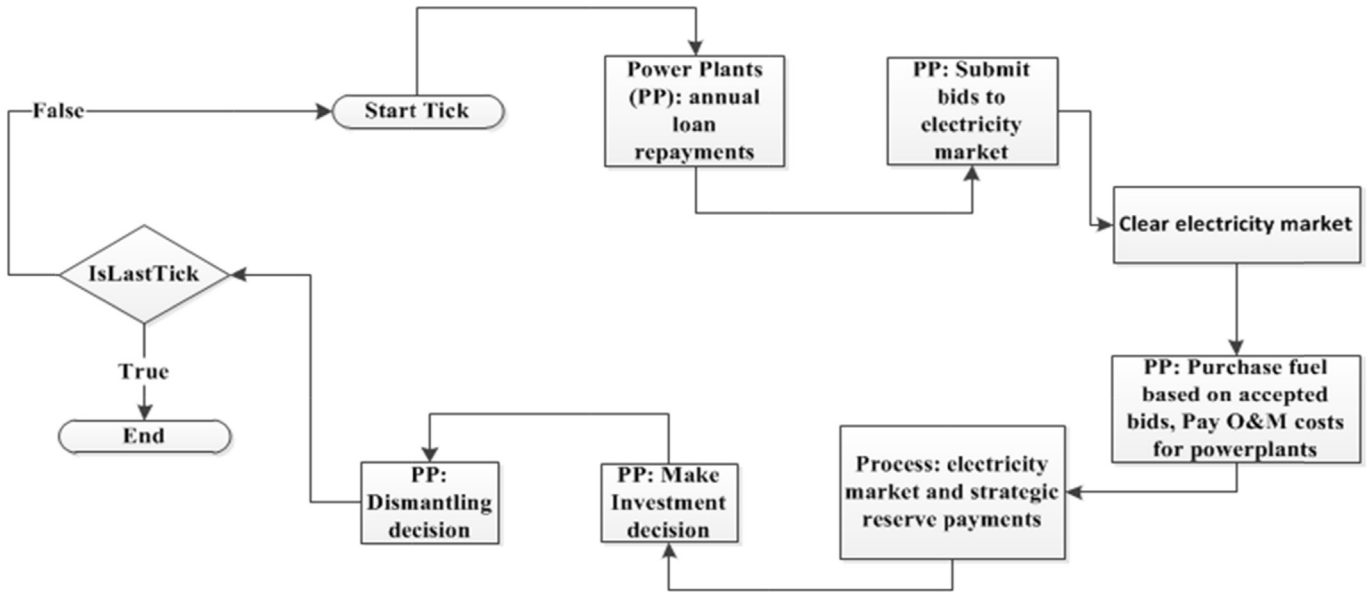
False

Start Tick

Power Plants (PP): annual loan repayments

PP: Submit bids to electricity market

Clear electricity market

PP: Purchase fuel based on accepted bids, Pay O&M costs for powerplants

Process: electricity market and strategic reserve payments

PP: Make Investment decision

PP: Dismantling decision

IsLastTick

True

End